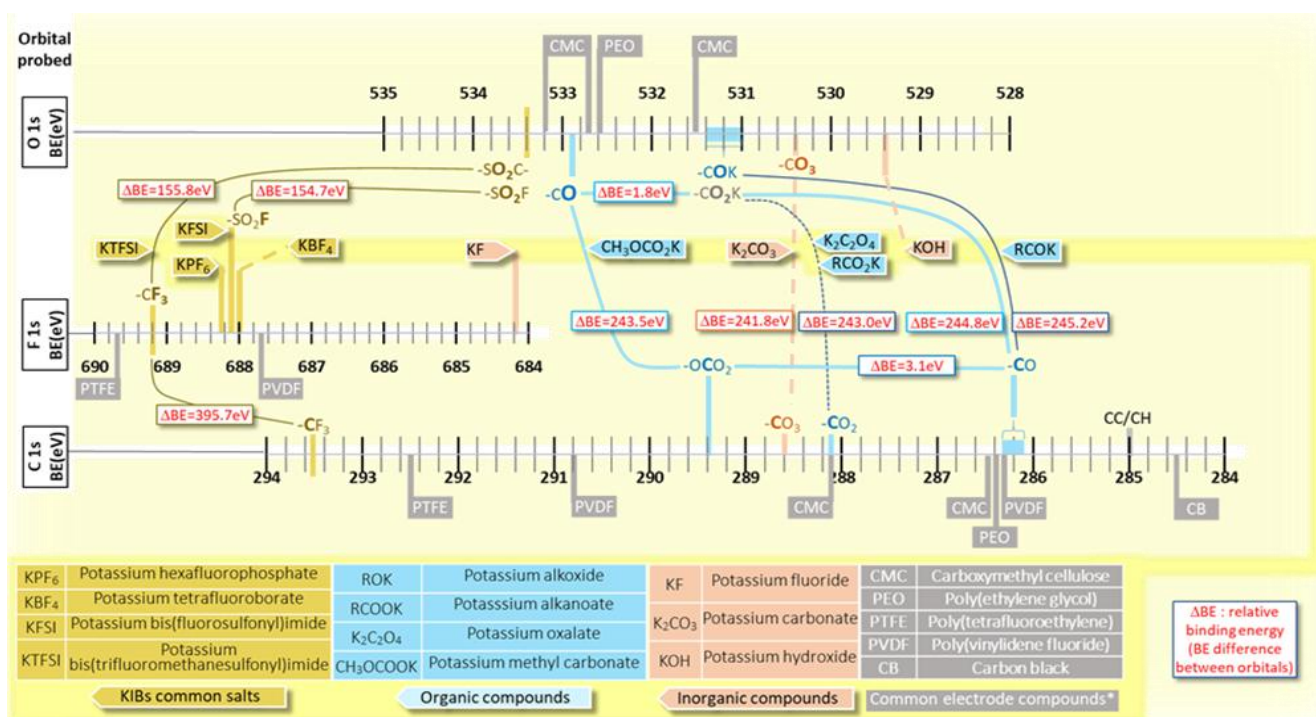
Orbital probed

CMC PEO CMC

O 1s BE(eV)

535 534 533 532 531 530 529 528

-SO$_2$C-
-SO$_2$F
-CO
$\Delta$BE=1.8eV
-CO$_2$K
-COK
-CO$_3$

$\Delta$BE=155.8eV
$\Delta$BE=154.7eV

KFSI -SO$_2$F
KTFSI
KPF$_6$
KBF$_4$
KF
CH$_3$OCO$_2$K
K$_2$CO$_3$
K$_2$C$_2$O$_4$
RCO$_2$K
KOH
RCOK

-CF$_3$

F 1s BE(eV)

690 689 688 687 686 685 684

PTFE PVDF

$\Delta$BE=243.5eV
$\Delta$BE=241.8eV
$\Delta$BE=243.0eV
$\Delta$BE=244.8eV
$\Delta$BE=245.2eV

-OCO$_2$
$\Delta$BE=3.1eV
-CO

$\Delta$BE=395.7eV
-CF$_3$
-CO$_3$
-CO$_2$
CC/CH

C 1s BE(eV)

294 293 292 291 290 289 288 287 286 285 284

PTFE PVDF CMC CMC PEO PVDF CB

| KPF$_6$ | Potassium hexafluorophosphate |
|---|---|
| KBF$_4$ | Potassium tetrafluoroborate |
| KFSI | Potassium bis(fluorosulfonyl)imide |
| KTFSI | Potassium bis(trifluoromethanesulfonyl)imide |

| ROK | Potassium alkoxide |
|---|---|
| RCOOK | Potasssium alkanoate |
| K$_2$C$_2$O$_4$ | Potassium oxalate |
| CH$_3$OCOOK | Potassium methyl carbonate |

| KF | Potassium fluoride |
|---|---|
| K$_2$CO$_3$ | Potassium carbonate |
| KOH | Potassium hydroxide |

| CMC | Carboxymethyl cellulose |
|---|---|
| PEO | Poly(ethylene glycol) |
| PTFE | Poly(tetrafluoroethylene) |
| PVDF | Poly(vinylidene fluoride) |
| CB | Carbon black |

$\Delta$BE : relative binding energy (BE difference between orbitals)

KIBs common salts
Organic compounds
Inorganic compounds
Common electrode compounds*